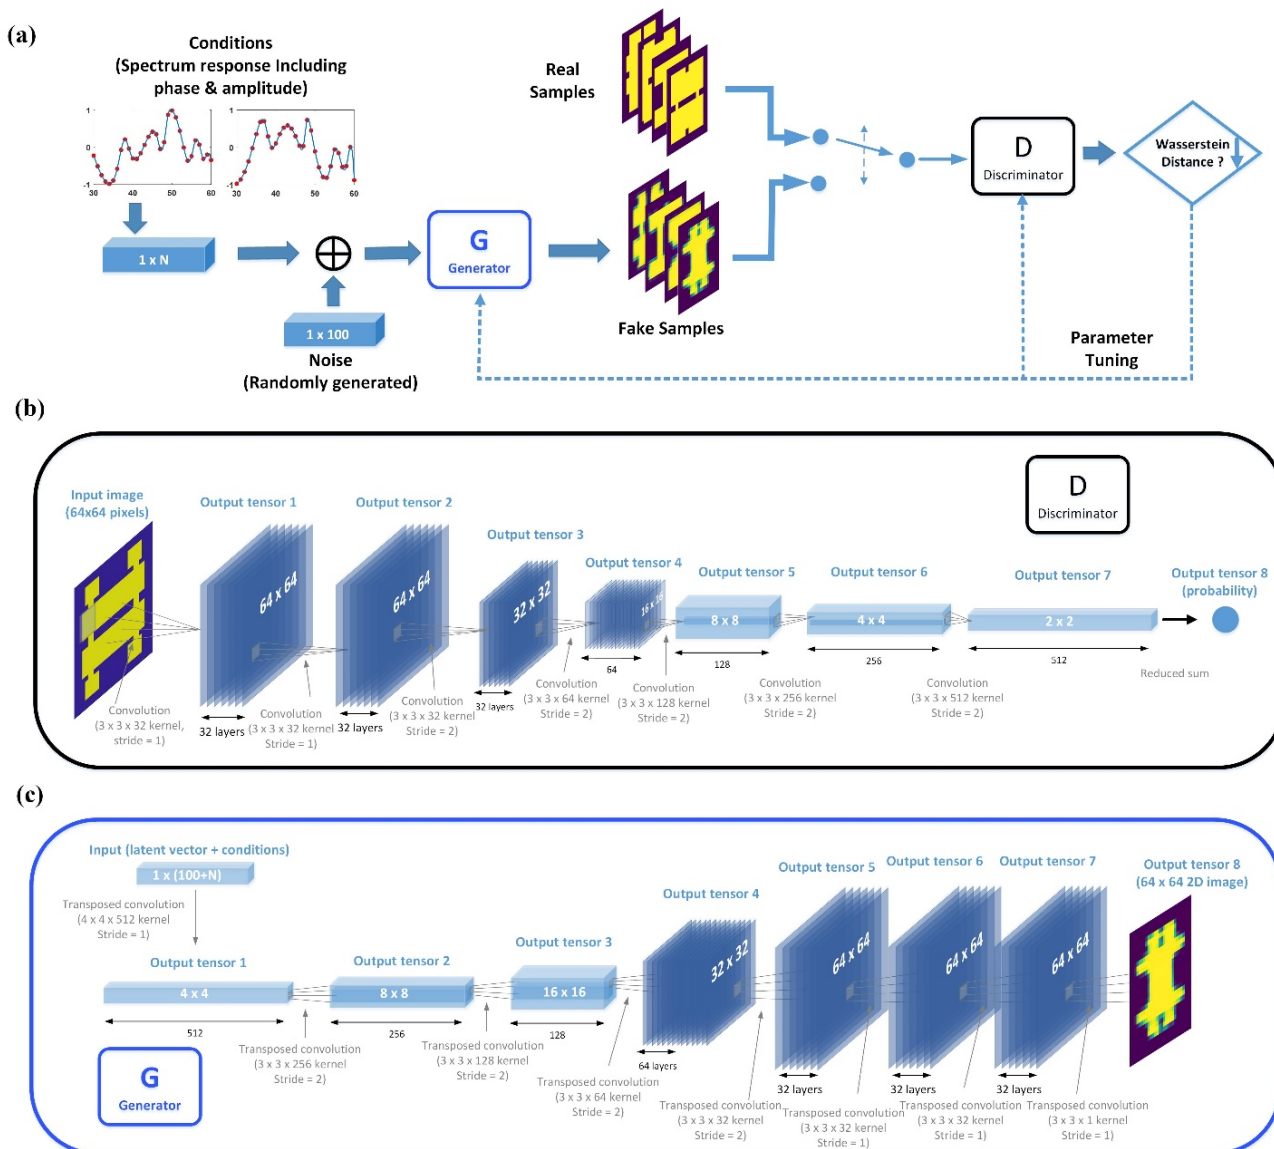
(a)

Conditions
(Spectrum response Including phase & amplitude)

1
0
-1
30 40 50 60
1
0
-1
30 40 50 60

1 x N

1 x 100
Noise
(Randomly generated)

G
Generator

Real Samples

Fake Samples

D
Discriminator

Wasserstein Distance ?

Parameter Tuning

(b)

Input image
(64x64 pixels)

Output tensor 1
64 x 64
32 layers
Convolution
(3 x 3 x 32 kernel, stride = 1)

Output tensor 2
64 x 64
Convolution
(3 x 3 x 32 kernel Stride = 1)
32 layers

Output tensor 3
32 x 32
Convolution
(3 x 3 x 32 kernel Stride = 2)
32 layers

Output tensor 4
16 x 16
64
Convolution
(3 x 3 x 64 kernel Stride = 2)

Output tensor 5
8 x 8
128
Convolution
(3 x 3 x 128 kernel Stride = 2)

Output tensor 6
4 x 4
256
Convolution
(3 x 3 x 256 kernel Stride = 2)

Output tensor 7
2 x 2
512
Convolution
(3 x 3 x 512 kernel Stride = 2)

Output tensor 8
(probability)
Reduced sum

D
Discriminator

(c)

Input (latent vector + conditions)
1 x (100+N)
Transposed convolution
(4 x 4 x 512 kernel Stride = 1)

Output tensor 1
4 x 4
512
Transposed convolution
(3 x 3 x 256 kernel Stride = 2)

Output tensor 2
8 x 8
256
Transposed convolution
(3 x 3 x 128 kernel Stride = 2)

Output tensor 3
16 x 16
128
Transposed convolution
(3 x 3 x 64 kernel Stride = 2)

Output tensor 4
32 x 32
64 layers
Transposed convolution
(3 x 3 x 32 kernel Stride = 2)

Output tensor 5
64 x 64
32 layers
Transposed convolution
(3 x 3 x 32 kernel Stride = 1)

Output tensor 6
64 x 64
32 layers
Transposed convolution
(3 x 3 x 32 kernel Stride = 1)

Output tensor 7
64 x 64
32 layers
Transposed convolution
(3 x 3 x 1 kernel Stride = 1)

Output tensor 8
(64 x 64 2D image)

G
Generator